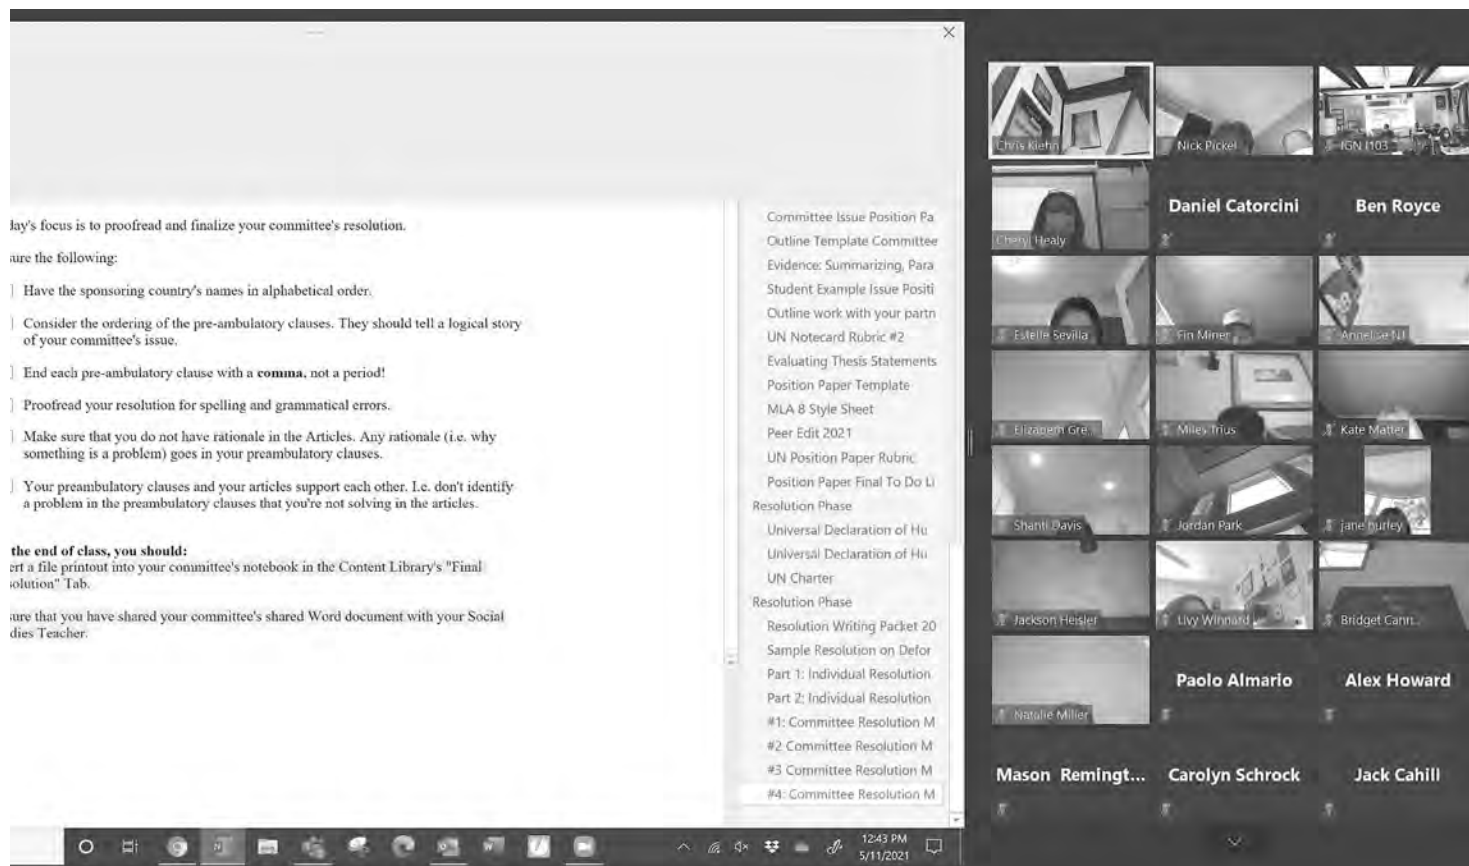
×

lay's focus is to proofread and finalize your committee's resolution.

ure the following:

] Have the sponsoring country's names in alphabetical order.

] Consider the ordering of the pre-ambulatory clauses. They should tell a logical story of your committee's issue.

] End each pre-ambulatory clause with a **comma**, not a period!

] Proofread your resolution for spelling and grammatical errors.

] Make sure that you do not have rationale in the Articles. Any rationale (i.e. why something is a problem) goes in your preambulatory clauses.

] Your preambulatory clauses and your articles support each other. I.e. don't identify a problem in the preambulatory clauses that you're not solving in the articles.

**the end of class, you should:**
ert a file printout into your committee's notebook in the Content Library's "Final iolution" Tab.

ure that you have shared your committee's shared Word document with your Social dies Teacher.

Committee Issue Position Pa
Outline Template Committee
Evidence: Summarizing, Para
Student Example Issue Positi
Outline work with your partn
UN Notecard Rubric #2
Evaluating Thesis Statements
Position Paper Template
MLA 8 Style Sheet
Peer Edit 2021
UN Position Paper Rubric
Position Paper Final To Do Li
Resolution Phase
Universal Declaration of Hu
Universal Declaration of Hu
UN Charter
Resolution Phase
Resolution Writing Packet 20
Sample Resolution on Defor
Part 1: Individual Resolution
Part 2: Individual Resolution
#1: Committee Resolution M
#2 Committee Resolution M
#3 Committee Resolution M
#4: Committee Resolution M

12:43 PM
5/11/2021

Chris Kiehn
Nick Pickel
IGN I103
Cheryl Healy
Daniel Catorcini
Ben Royce
Estelle Sevilla
Fin Miner
Annelise NJ
Elizabeth Gre...
Miles Trius
Kate Matter
Shanti Davis
Jordan Park
jane hurley
Jackson Heisler
Livy Winnard
Bridget Cann...
Natalie Miller
Paolo Almario
Alex Howard
Mason Remingt...
Carolyn Schrock
Jack Cahill